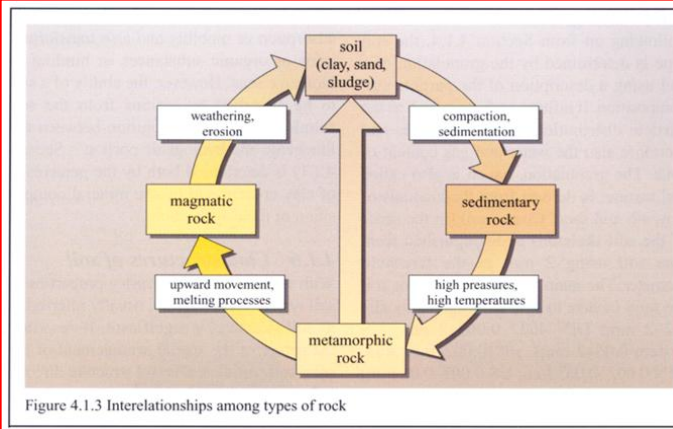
soil
(clay, sand,
sludge)

weathering,
erosion

compaction,
sedimentation

magmatic
rock

sedimentary
rock

upward movement,
melting processes

high preasures,
high temperatures

metamorphic
rock

Figure 4.1.3 Interelationships among types of rock